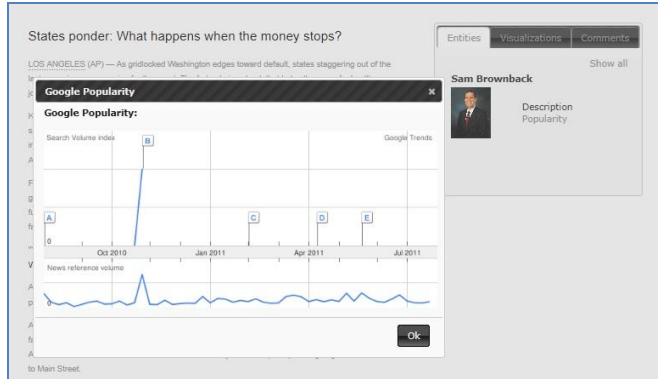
States ponder: What happens when the money stops?

LOS ANGELES (AP) — As gridlocked Washington edges toward default, states staggering out of the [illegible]

Google Popularity

Google Popularity:

Search Volume index

Google Trends

B

A

C

D

E

0

Oct 2010

Jan 2011

Apr 2011

Jul 2011

News reference volume

0

Ok

to Main Street.

Entities

Visualizations

Comments

Show all

Sam Brownback

Description

Popularity